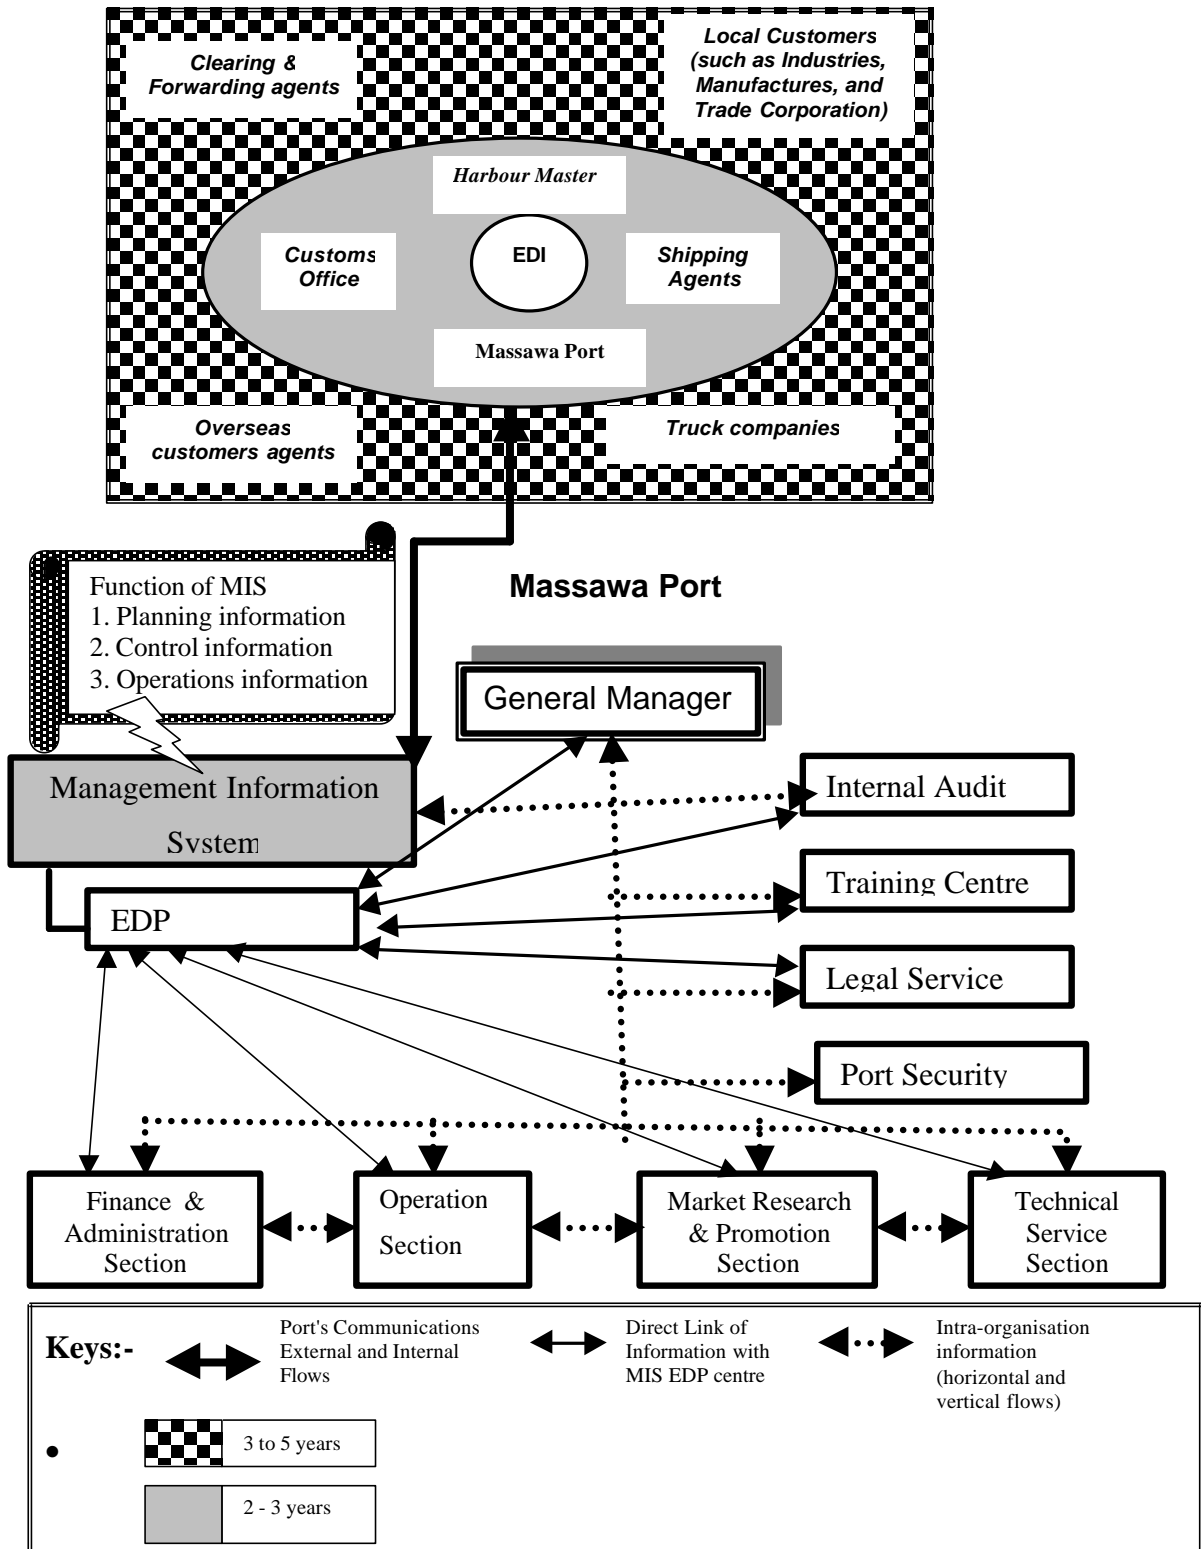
Clearing & Forwarding agents

Local Customers (such as Industries, Manufactures, and Trade Corporation)

Harbour Master

Customs Office

EDI

Shipping Agents

Massawa Port

Overseas customers agents

Truck companies

Function of MIS
1. Planning information
2. Control information
3. Operations information

Massawa Port

General Manager

Management Information System

Internal Audit

Training Centre

EDP

Legal Service

Port Security

Finance & Administration Section

Operation Section

Market Research & Promotion Section

Technical Service Section

Keys:-

Port's Communications External and Internal Flows

Direct Link of Information with MIS EDP centre

Intra-organisation information (horizontal and vertical flows)

•

3 to 5 years

2 - 3 years